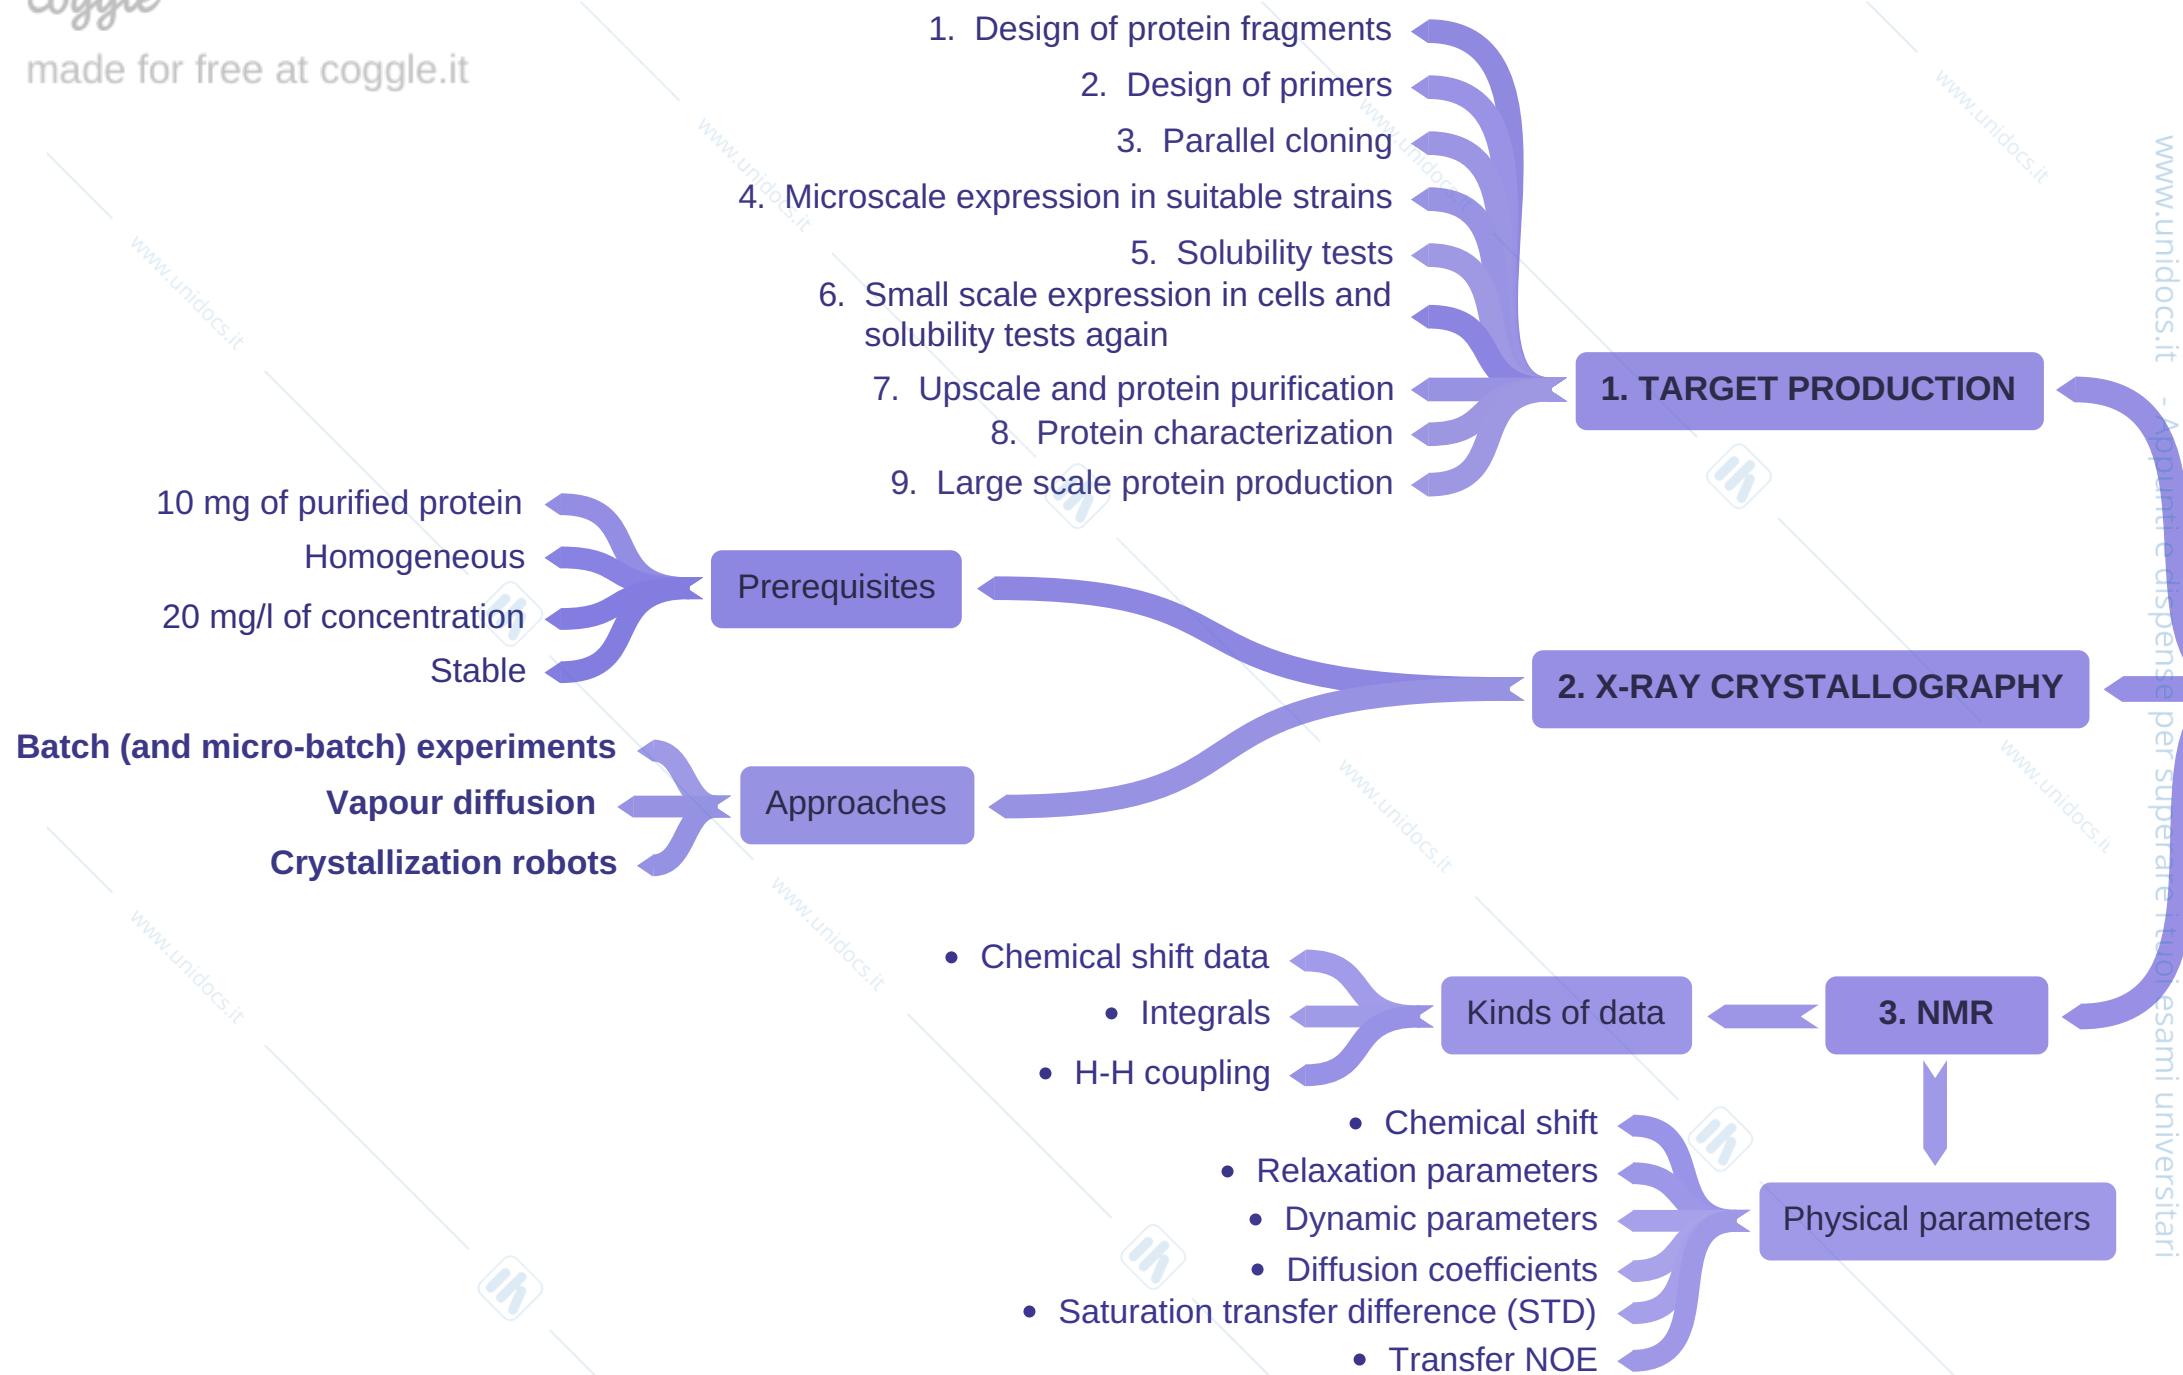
made for free at coggle.it

1. Design of protein fragments
2. Design of primers
3. Parallel cloning
4. Microscale expression in suitable strains
5. Solubility tests
6. Small scale expression in cells and solubility tests again
7. Upscale and protein purification
8. Protein characterization
9. Large scale protein production

1. TARGET PRODUCTION

10 mg of purified protein
Homogeneous
20 mg/l of concentration
Stable

Prerequisites

2. X-RAY CRYSTALLOGRAPHY

Batch (and micro-batch) experiments
Vapour diffusion
Crystallization robots

Approaches

• Chemical shift data
• Integrals
• H-H coupling

Kinds of data

3. NMR

• Chemical shift
• Relaxation parameters
• Dynamic parameters
• Diffusion coefficients
• Saturation transfer difference (STD)
• Transfer NOE

Physical parameters

www.unidocs.it - Appunti e dispense per superare i tuoi esami universitari